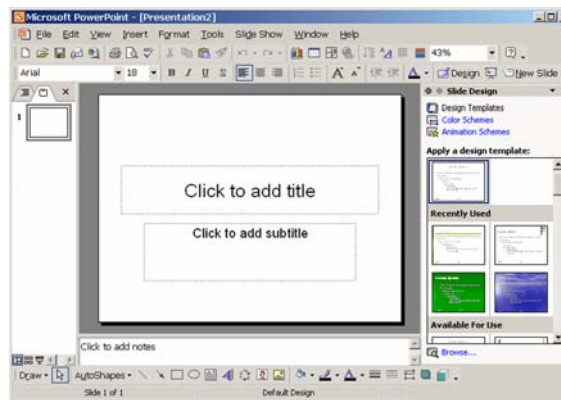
Microsoft PowerPoint - [Presentation2]

File Edit View Insert Format Tools Slide Show Window Help

43%

Arial 18 B I U S A Design New Slide

1

Click to add title

Click to add subtitle

Click to add notes

Slide Design

Design Templates
Color Schemes
Animation Schemes

Apply a design template:

Recently Used

Available For Use

Browse...

Draw AutoShapes

Slide 1 of 1 Default Design